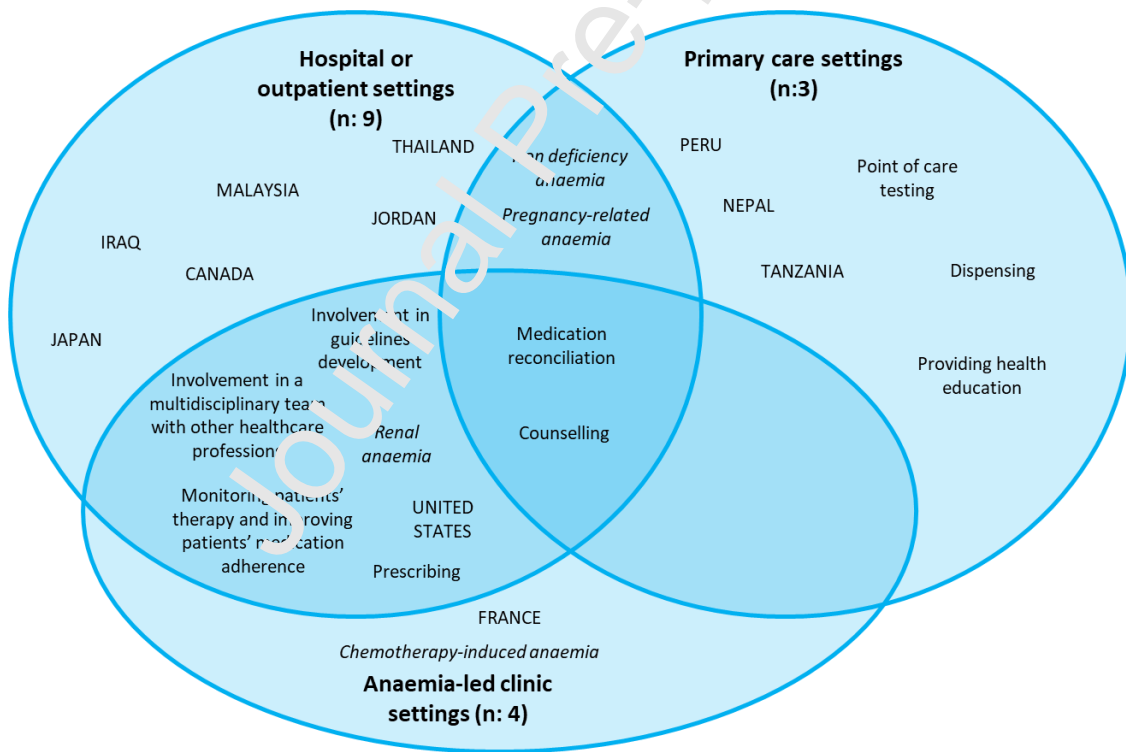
Journal Pre-

Hospital or outpatient settings (n: 9)

THAILAND

MALAYSIA

JORDAN

IRAQ

CANADA

JAPAN

Primary care settings (n:3)

PERU

NEPAL

TANZANIA

Point of care testing

Dispensing

Providing health education

*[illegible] deficiency anaemia*

*Pregnancy-related anaemia*

Medication reconciliation

Counselling

Involvement in guidelines development

Involvement in a multidisciplinary team with other healthcare professionals

*Renal anaemia*

Monitoring patients' therapy and improving patients' medication adherence

UNITED STATES

Prescribing

FRANCE

*Chemotherapy-induced anaemia*

Anaemia-led clinic settings (n: 4)